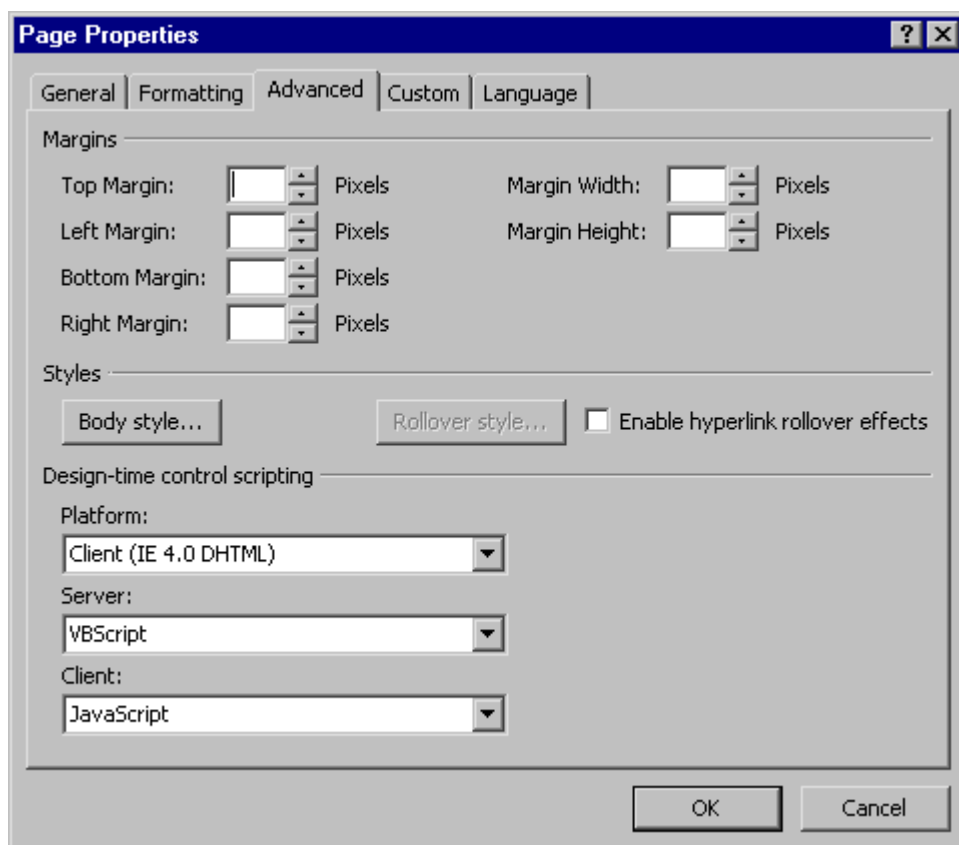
Page Properties

?

General | Formatting | Advanced | Custom | Language

Margins

Top Margin: Pixels

Left Margin: Pixels

Bottom Margin: Pixels

Right Margin: Pixels

Margin Width: Pixels

Margin Height: Pixels

Styles

Body style...

Rollover style...

Enable hyperlink rollover effects

Design-time control scripting

Platform:

Client (IE 4.0 DHTML)

Server:

VBScript

Client:

JavaScript

OK

Cancel